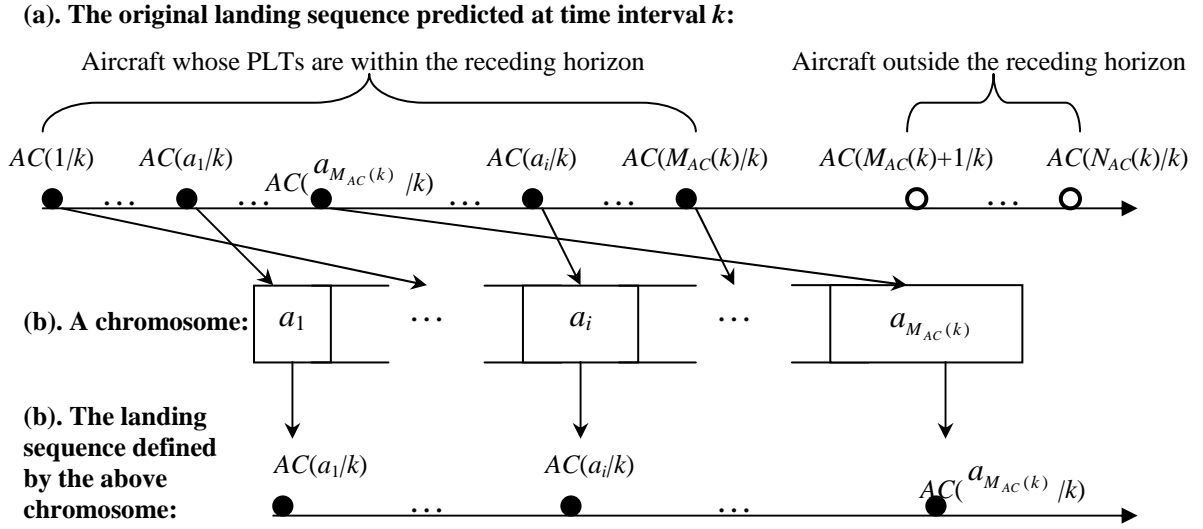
(a). The original landing sequence predicted at time interval $k$:

Aircraft whose PLTs are within the receding horizon

Aircraft outside the receding horizon

$AC(1/k)$ … $AC(a_1/k)$ … $AC(a_{M_{AC}(k)}/k)$ … $AC(a_i/k)$ … $AC(M_{AC}(k)/k)$ $AC(M_{AC}(k)+1/k)$ … $AC(N_{AC}(k)/k)$

(b). A chromosome: $a_1$ … $a_i$ … $a_{M_{AC}(k)}$

(b). The landing sequence defined by the above chromosome:

$AC(a_1/k)$ … $AC(a_i/k)$ … $AC(a_{M_{AC}(k)}/k)$